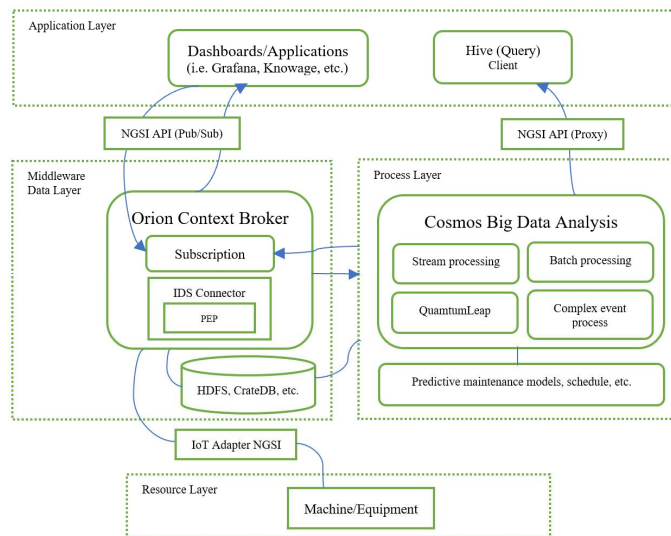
Application Layer

Dashboards/Applications
(i.e. Grafana, Knowage, etc.)

Hive (Query)
Client

NGSI API (Pub/Sub)

NGSI API (Proxy)

Middleware
Data Layer

Process Layer

Orion Context Broker

Subscription

IDS Connector

PEP

Cosmos Big Data Analysis

Stream processing

Batch processing

QuamtumLeap

Complex event process

HDFS, CrateDB, etc.

Predictive maintenance models, schedule, etc.

IoT Adapter NGSI

Resource Layer

Machine/Equipment